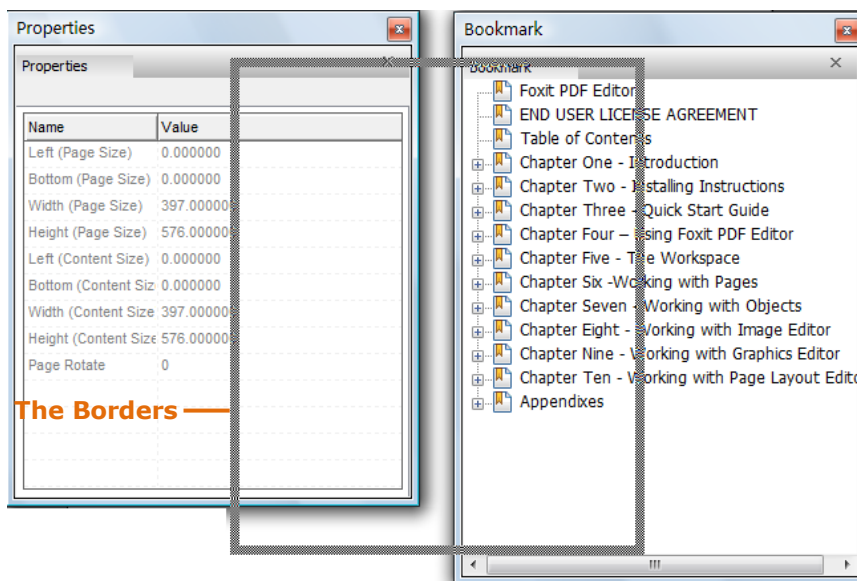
Properties

Properties

| Name | Value |
|---|---|
| Left (Page Size) | 0.000000 |
| Bottom (Page Size) | 0.000000 |
| Width (Page Size) | 397.00000 |
| Height (Page Size) | 576.00000 |
| Left (Content Size) | 0.000000 |
| Bottom (Content Siz | 0.000000 |
| Width (Content Size | 397.00000 |
| Height (Content Size | 576.00000 |
| Page Rotate | 0 |

The Borders

Bookmark

Bookmark

Foxit PDF Editor
END USER LICENSE AGREEMENT
Table of Contents
Chapter One - Introduction
Chapter Two - Installing Instructions
Chapter Three - Quick Start Guide
Chapter Four – Using Foxit PDF Editor
Chapter Five - The Workspace
Chapter Six -Working with Pages
Chapter Seven - Working with Objects
Chapter Eight - Working with Image Editor
Chapter Nine - Working with Graphics Editor
Chapter Ten - Working with Page Layout Edito
Appendixes